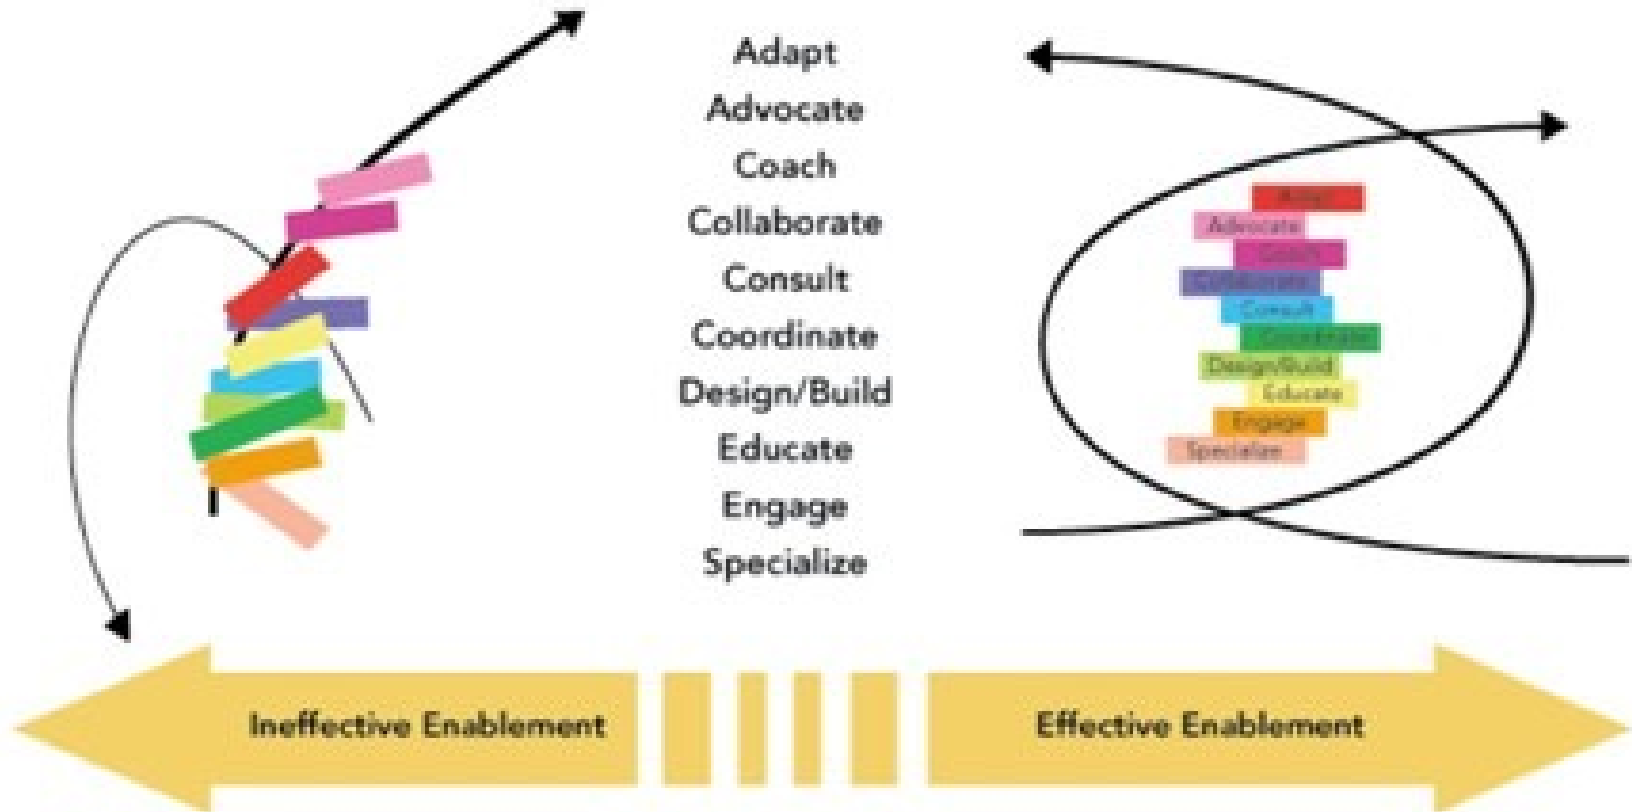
Adapt
Advocate
Coach
Collaborate
Consult
Coordinate
Design/Build
Educate
Engage
Specialize

Adapt
Advocate
Coach
Collaborate
Consult
Coordinate
Design/Build
Educate
Engage
Specialize

Ineffective Enablement

Effective Enablement